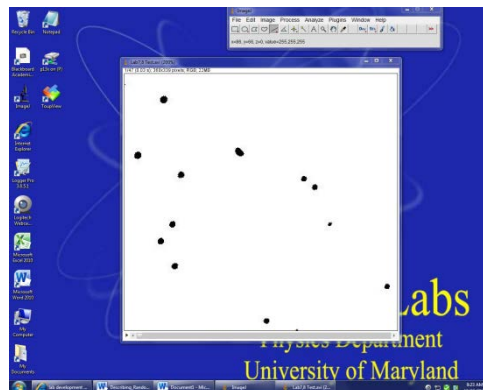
Recycle Bin
Notepad
Blackboard Academic...
p2k.txt
ImageJ
TrayView
Internet Explorer
Logger Pro 3.8.2
Logitech Webca...
Microsoft Excel 2010
Microsoft Word 2010
My Computer
My Documents

ImageJ
File Edit Image Process Analyze Plugins Window Help
x=88, y=88, z=0, value=255,255,255

Lab7.8 TestJam (25%)
1/47 (0.02 s); 369x336 pixels; RGB; 22MB

Labs
Physics Department
University of Maryland

lab development
Describing Rando...
Document1 - Mic...
ImageJ
Lab7.8 TestJam (2...